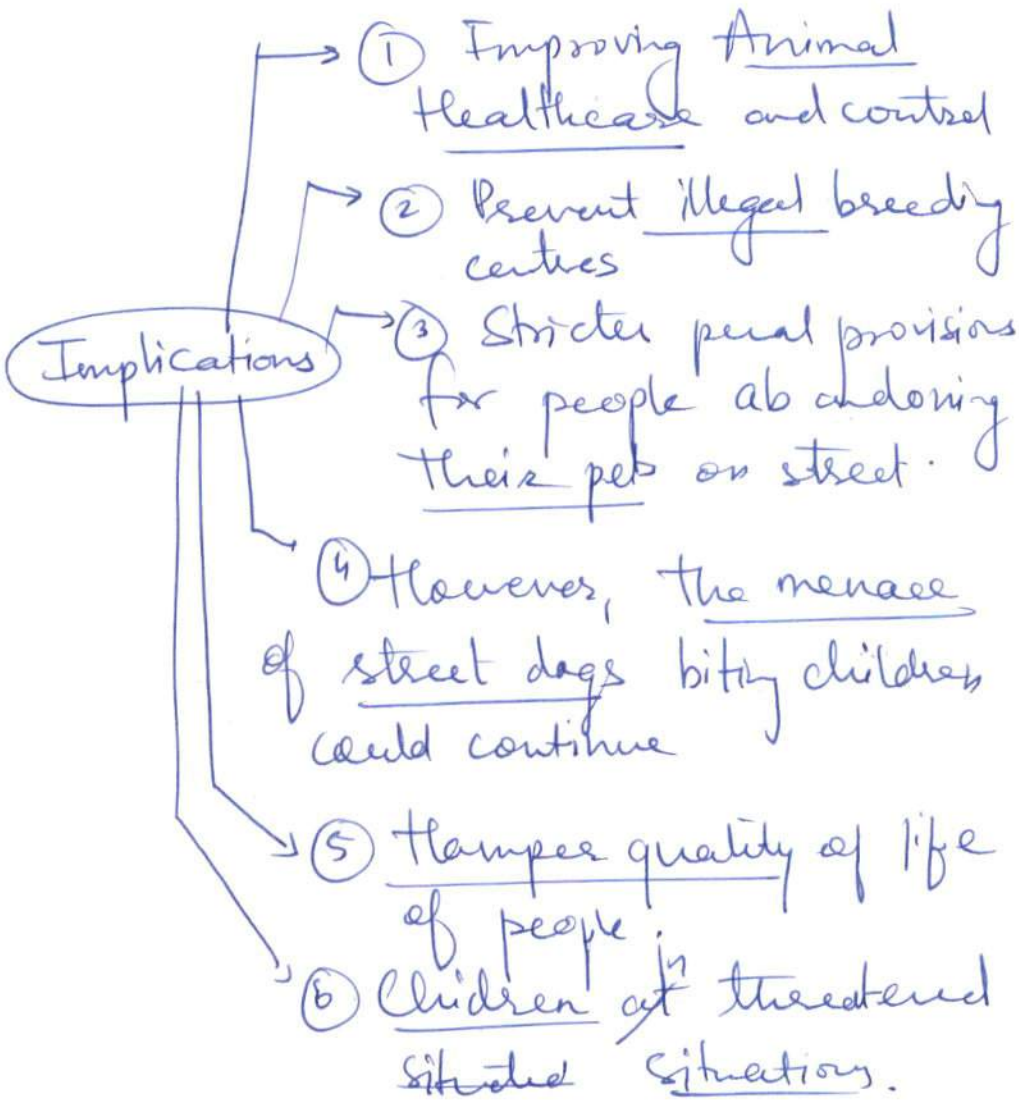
Implications

① Improving Animal Healthcare and control

② Prevent illegal breeding centres

③ Stricter penal provisions for people abandoning their pets on street.

④ However, the menace of street dogs biting children could continue

⑤ Hamper quality of life of people.

⑥ Children at in threatened situated situations.